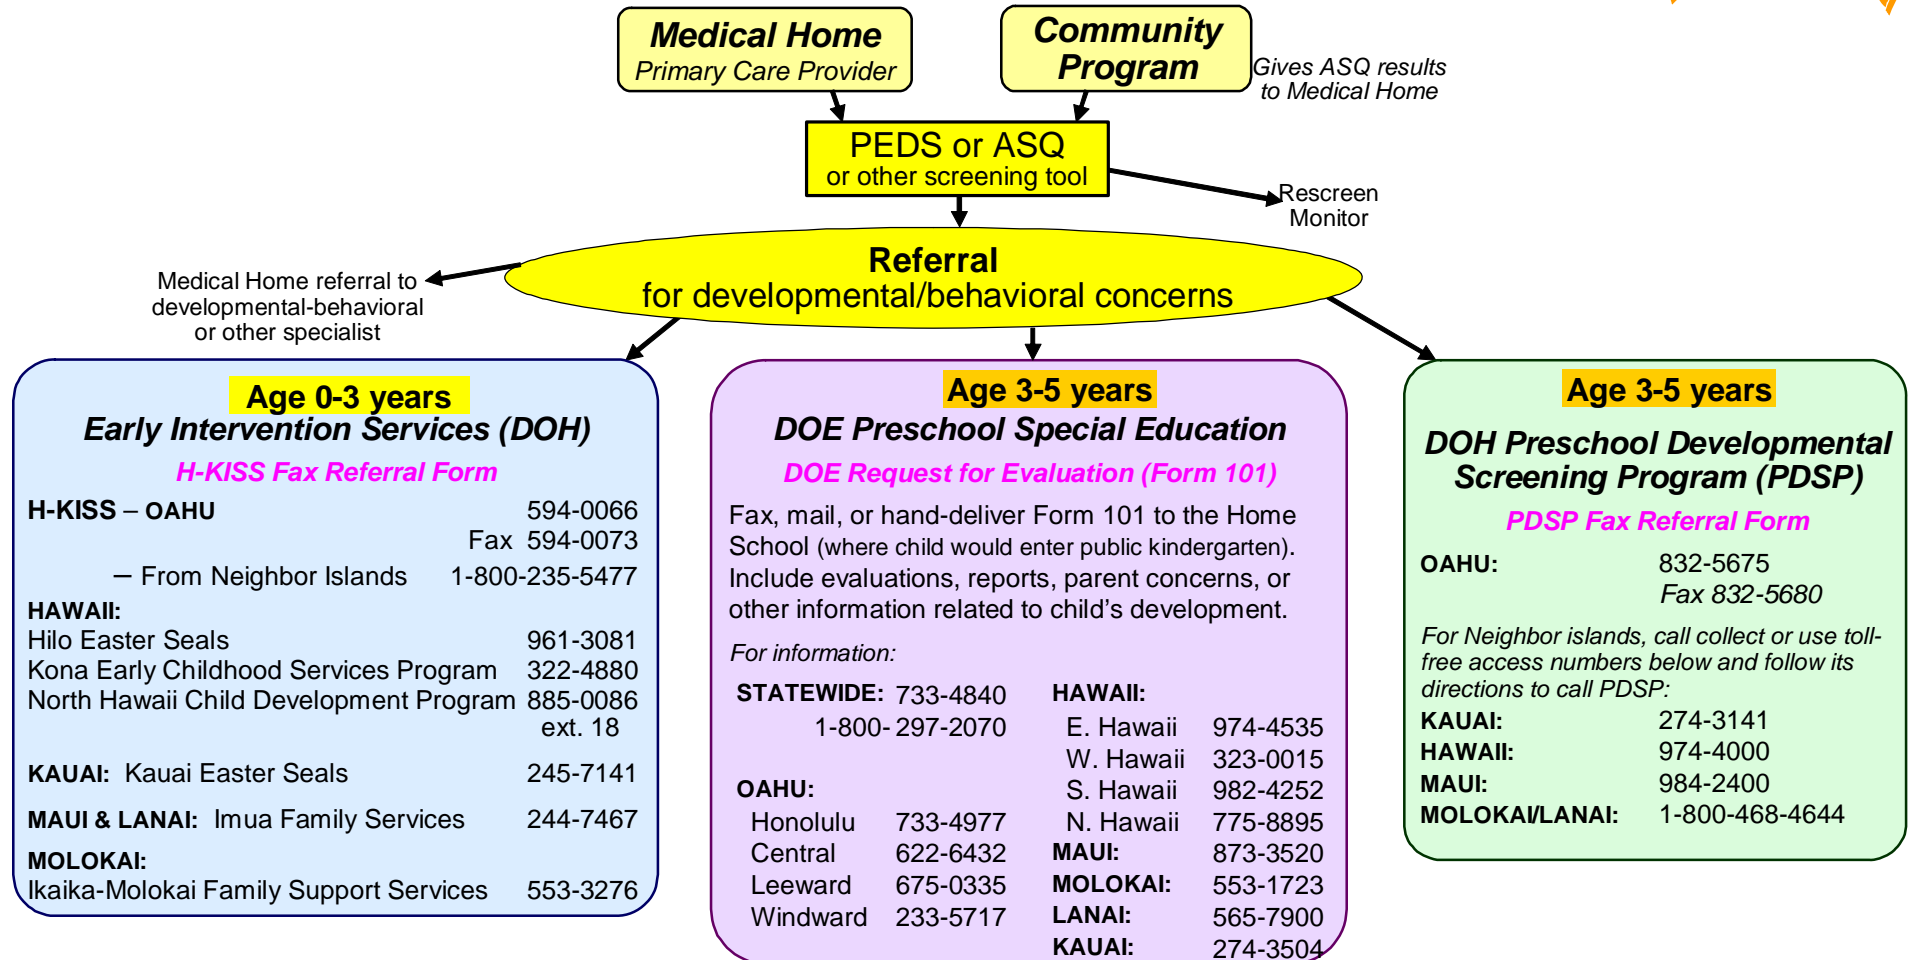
Medical Home
Primary Care Provider

Community Program

Gives ASQ results to Medical Home

PEDS or ASQ
or other screening tool

Rescreen
Monitor

Medical Home referral to developmental-behavioral or other specialist

Referral
for developmental/behavioral concerns

Age 0-3 years
Early Intervention Services (DOH)
H-KISS Fax Referral Form

H-KISS – OAHU 594-0066
Fax 594-0073
– From Neighbor Islands 1-800-235-5477
HAWAII:
Hilo Easter Seals 961-3081
Kona Early Childhood Services Program 322-4880
North Hawaii Child Development Program 885-0086 ext. 18

KAUAI: Kauai Easter Seals 245-7141

MAUI & LANAI: Imua Family Services 244-7467

MOLOKAI:
Ikaika-Molokai Family Support Services 553-3276

Age 3-5 years
DOE Preschool Special Education
DOE Request for Evaluation (Form 101)

Fax, mail, or hand-deliver Form 101 to the Home School (where child would enter public kindergarten). Include evaluations, reports, parent concerns, or other information related to child's development.

For information:

| | | | |
|---|---|---|---|
| STATEWIDE: | 733-4840 | HAWAII: | |
| | 1-800-297-2070 | E. Hawaii | 974-4535 |
| | | W. Hawaii | 323-0015 |
| OAHU: | | S. Hawaii | 982-4252 |
| Honolulu | 733-4977 | N. Hawaii | 775-8895 |
| Central | 622-6432 | MAUI: | 873-3520 |
| Leeward | 675-0335 | MOLOKAI: | 553-1723 |
| Windward | 233-5717 | LANAI: | 565-7900 |
| | | KAUAI: | 274-3504 |

Age 3-5 years
DOH Preschool Developmental Screening Program (PDSP)
PDSP Fax Referral Form

OAHU: 832-5675
Fax 832-5680

For Neighbor islands, call collect or use toll-free access numbers below and follow its directions to call PDSP:
KAUAI: 274-3141
HAWAII: 974-4000
MAUI: 984-2400
MOLOKAI/LANAI: 1-800-468-4644